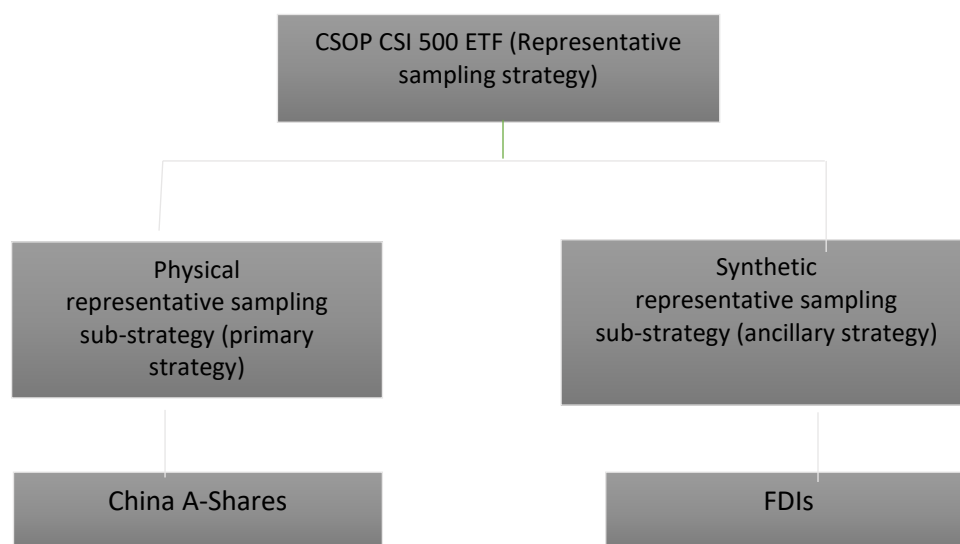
CSOP CSI 500 ETF (Representative sampling strategy)

Physical representative sampling sub-strategy (primary strategy)

Synthetic representative sampling sub-strategy (ancillary strategy)

China A-Shares

FDIs